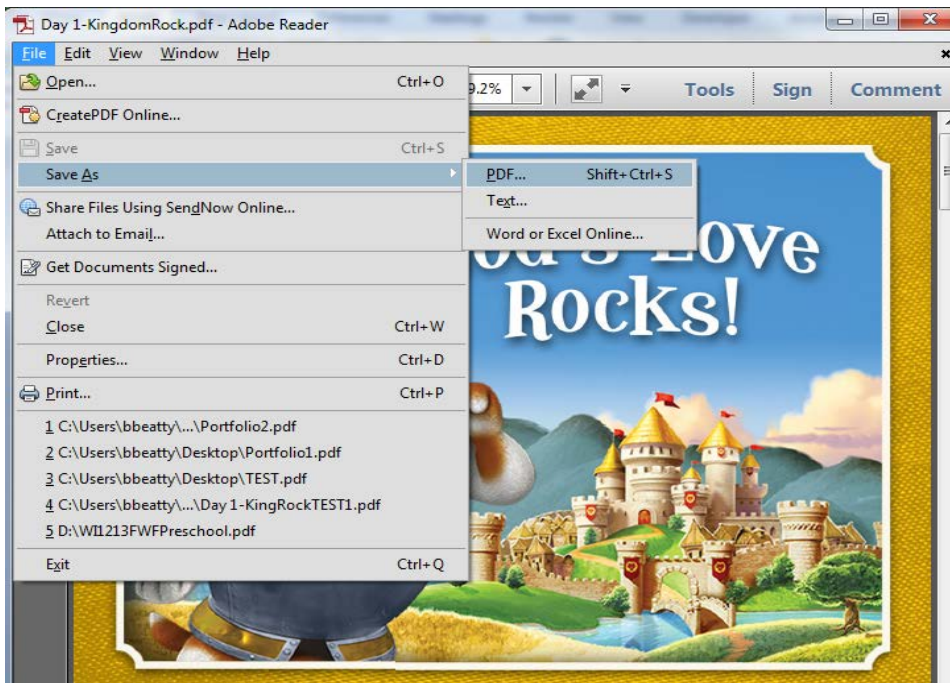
Day 1-KingdomRock.pdf - Adobe Reader

File Edit View Window Help

Open... Ctrl+O

CreatePDF Online...

Save Ctrl+S

Save As

Share Files Using SendNow Online...

Attach to Email...

Get Documents Signed...

Revert

Close Ctrl+W

Properties... Ctrl+D

Print... Ctrl+P

1 C:\Users\bbeatty\...\Portfolio2.pdf

2 C:\Users\bbeatty\Desktop\Portfolio1.pdf

3 C:\Users\bbeatty\Desktop\TEST.pdf

4 C:\Users\bbeatty\...\Day 1-KingRockTEST1.pdf

5 D:\WI1213FWFPreschool.pdf

Exit Ctrl+Q

PDF... Shift+Ctrl+S

Text...

Word or Excel Online...

9.2%

Tools

Sign

Comment

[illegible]d's Love Rocks!